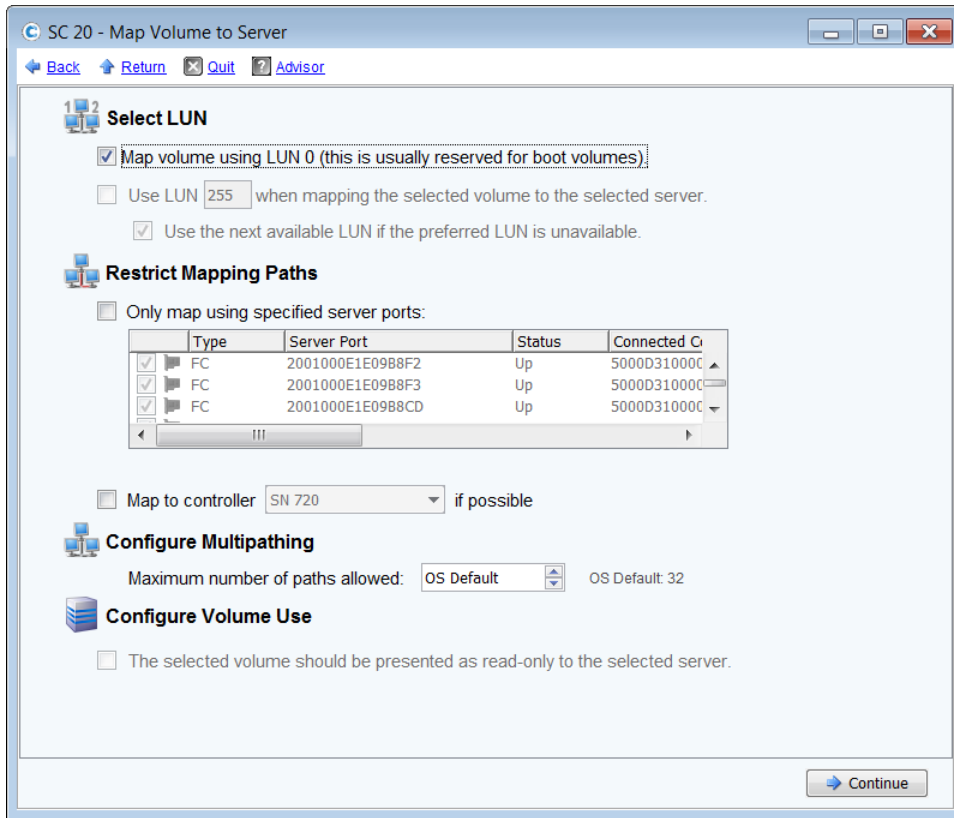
SC 20 - Map Volume to Server

Back Return Quit Advisor

Select LUN

Map volume using LUN 0 (this is usually reserved for boot volumes).

Use LUN 255 when mapping the selected volume to the selected server.

Use the next available LUN if the preferred LUN is unavailable.

Restrict Mapping Paths

Only map using specified server ports:

| | Type | Server Port | Status | Connected C |
|---|---|---|---|---|
| | FC | 2001000E1E09B8F2 | Up | 5000D310000 |
| | FC | 2001000E1E09B8F3 | Up | 5000D310000 |
| | FC | 2001000E1E09B8CD | Up | 5000D310000 |

III

Map to controller SN 720 if possible

Configure Multipathing

Maximum number of paths allowed: OS Default OS Default: 32

Configure Volume Use

The selected volume should be presented as read-only to the selected server.

Continue